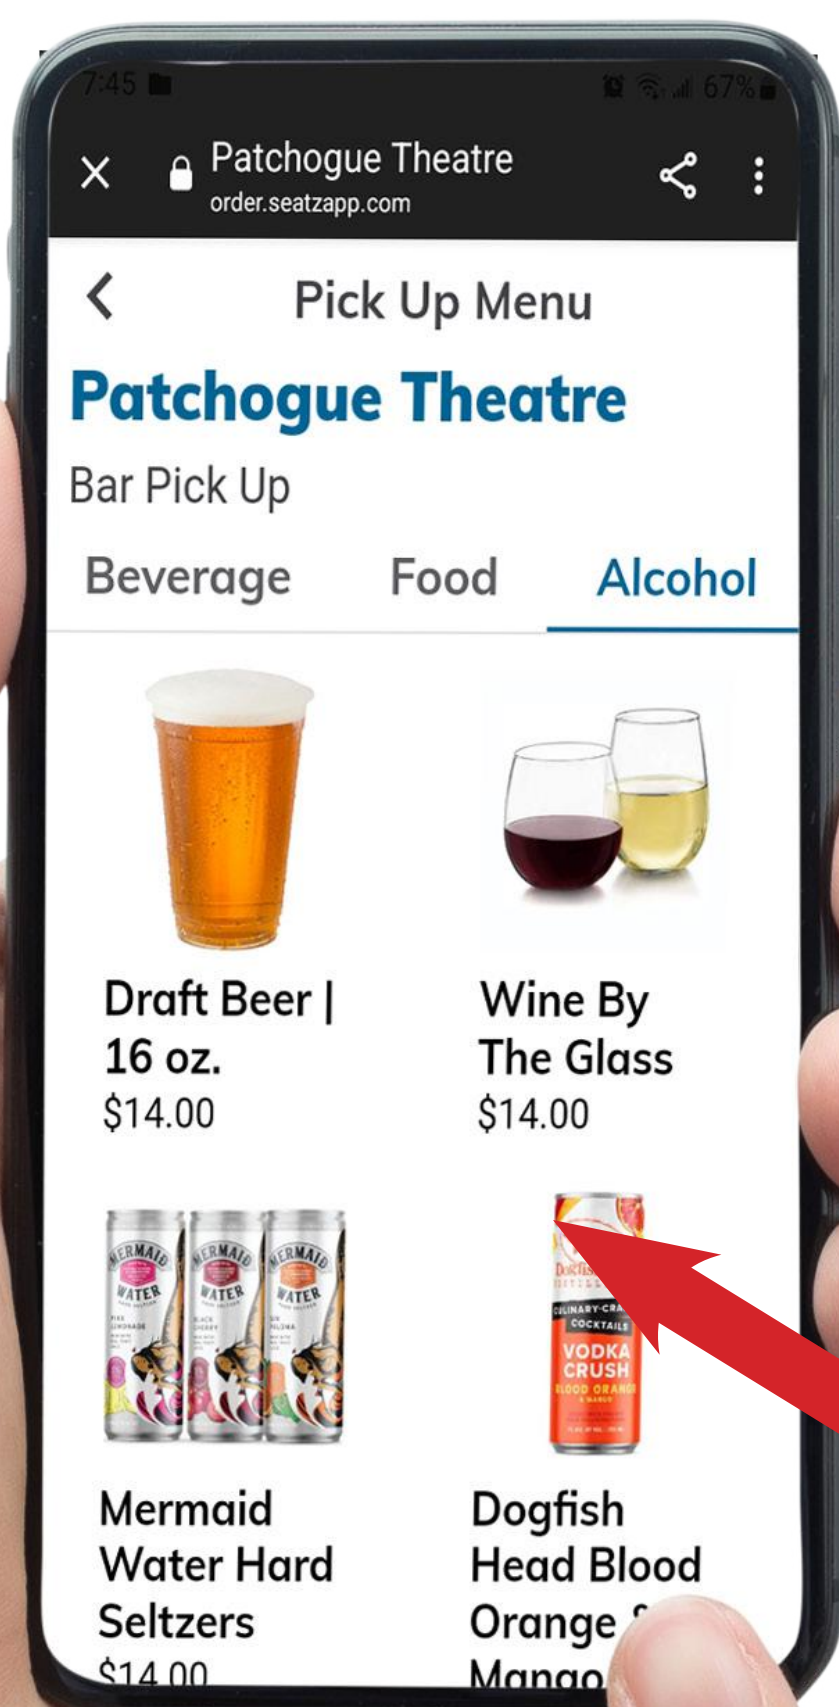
7:45 67%

Patchogue Theatre
order.seatzapp.com

Pick Up Menu

Patchogue Theatre

Bar Pick Up

Beverage Food Alcohol

Draft Beer | 16 oz.
$14.00

Wine By The Glass
$14.00

MERMAID WATER
MERMAID WATER
MERMAID WATER

DOGFISH DISTILLING
CULINARY-CRA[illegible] COCKTAILS
VODKA CRUSH
BLOOD ORANGE & MANGO

Mermaid Water Hard Seltzers
$14.00

Dogfish Head Blood Orange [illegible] Mango